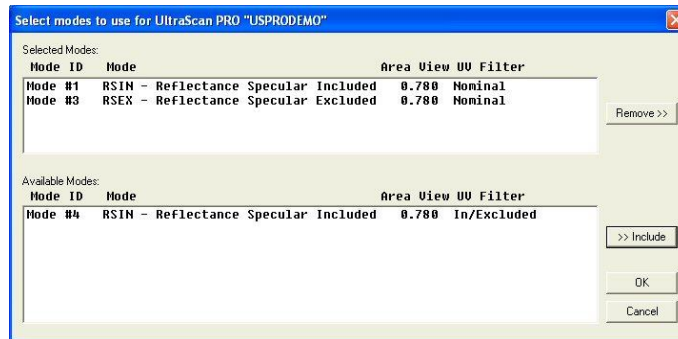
Select modes to use for UltraScan PRO "USPRODEMO"

Selected Modes:

| Mode ID | Mode | Area View | UV Filter |
|---|---|---|---|
| Mode #1 | RSIN - Reflectance Specular Included | 0.780 | Nominal |
| Mode #3 | RSEX - Reflectance Specular Excluded | 0.780 | Nominal |

Remove >>

Available Modes:

| Mode ID | Mode | Area View | UV Filter |
|---|---|---|---|
| Mode #4 | RSIN - Reflectance Specular Included | 0.780 | In/Excluded |

>> Include

OK

Cancel